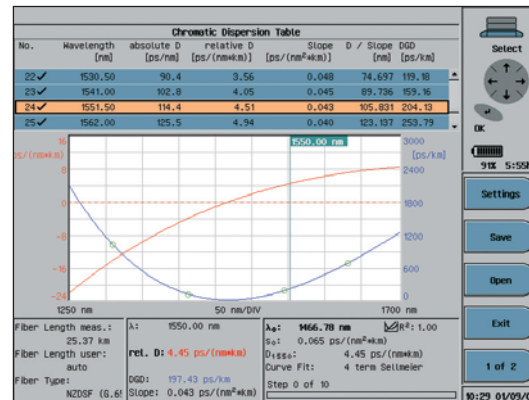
Chromatic Dispersion Table

| No. | Wavelength [nm] | absolute D [ps/nm] | relative D [ps/(nm*km)] | Slope [ps/(nm²*km)] | D / Slope [nm] | DGD [ps/km] |
|---|---|---|---|---|---|---|
| 22✓ | 1530.50 | 90.4 | 3.56 | 0.048 | 74.697 | 119.18 |
| 23✓ | 1541.00 | 102.8 | 4.05 | 0.045 | 89.736 | 159.76 |
| 24✓ | 1551.50 | 114.4 | 4.51 | 0.043 | 105.831 | 204.13 |
| 25✓ | 1562.00 | 125.5 | 4.94 | 0.040 | 123.137 | 253.79 |

16
ps/(nm*km)
8
0
-8
-16
-24
1550.00 nm
3000
[ps/km]
2400
1800
1200
600
0
1250 nm
50 nm/DIV
1700 nm

Fiber Length meas.: 25.37 km
Fiber Length user: auto
Fiber Type: NZDSF (G.65

λ: 1550.00 nm
rel. D: 4.45 ps/(nm*km)
DGD: 197.43 ps/km
Slope: 0.043 ps/(nm²*km)

$\lambda_0$: 1466.78 nm
$S_0$: 0.065 ps/(nm²*km)
$D_{1550}$: 4.45 ps/(nm*km)
Curve Fit: 4 term Sellmeier
Step 0 of 10
R²: 1.00

Select
OK
91% 5:55
Settings
Save
Open
Exit
1 of 2
10:29 01/09/0